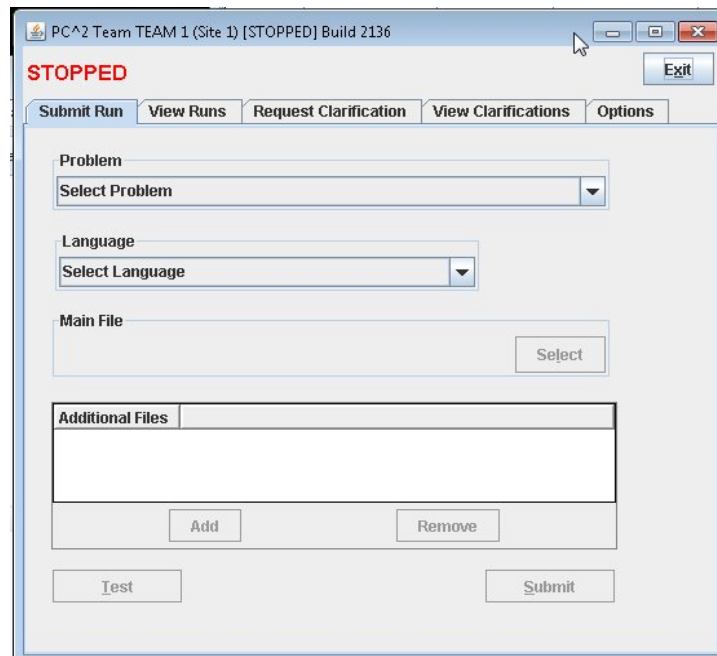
PC^2 Team TEAM 1 (Site 1) [STOPPED] Build 2136

STOPPED

Exit

Submit Run | View Runs | Request Clarification | View Clarifications | Options

Problem

Select Problem

Language

Select Language

Main File

Select

Additional Files

Add

Remove

Test

Submit